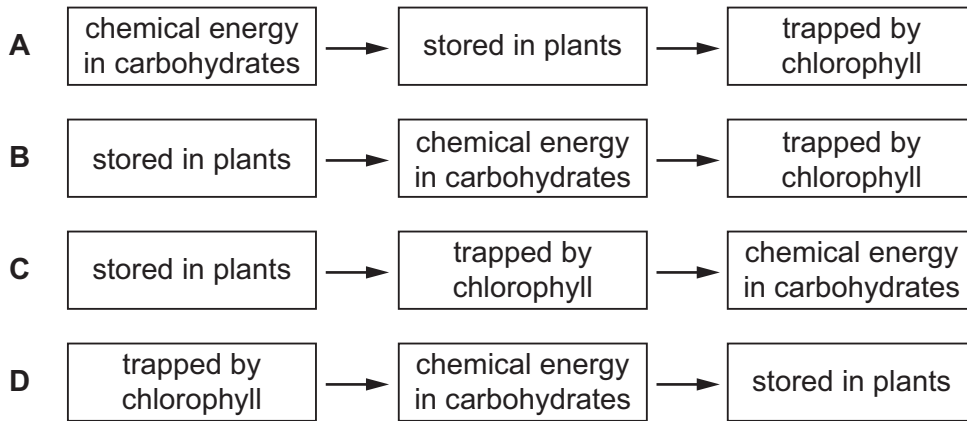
A chemical energy in carbohydrates → stored in plants → trapped by chlorophyll

B stored in plants → chemical energy in carbohydrates → trapped by chlorophyll

C stored in plants → trapped by chlorophyll → chemical energy in carbohydrates

D trapped by chlorophyll → chemical energy in carbohydrates → stored in plants